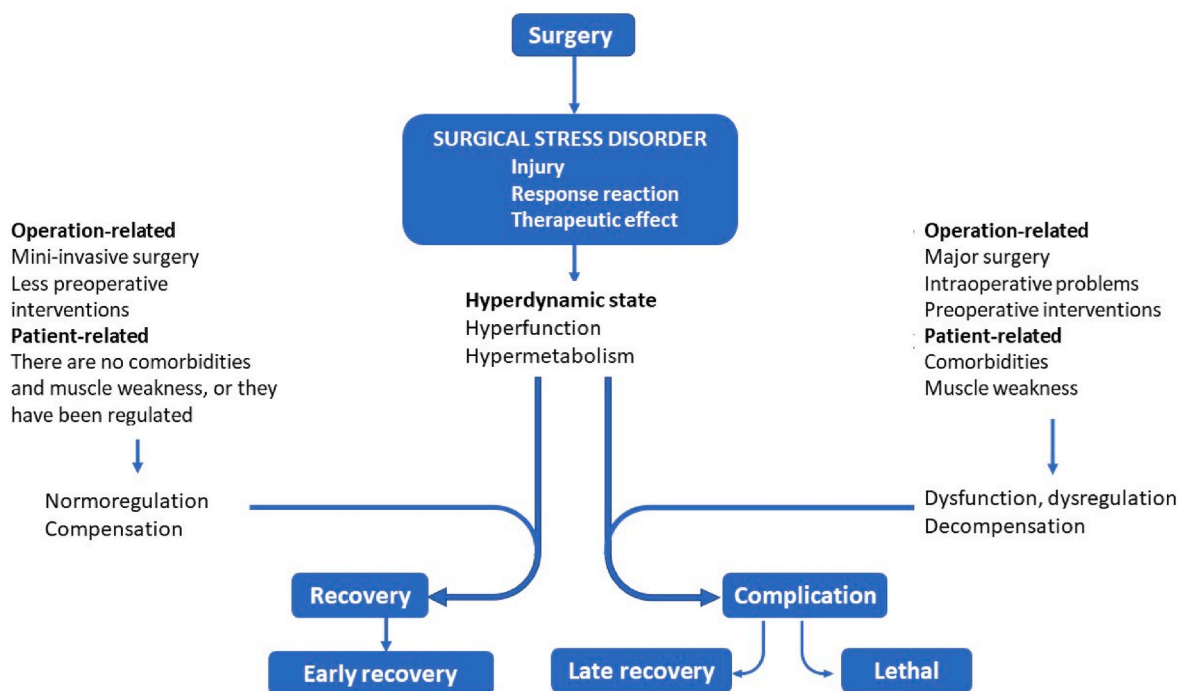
Surgery

SURGICAL STRESS DISORDER
Injury
Response reaction
Therapeutic effect

Operation-related
Mini-invasive surgery
Less preoperative interventions
Patient-related
There are no comorbidities and muscle weakness, or they have been regulated

Hyperdynamic state
Hyperfunction
Hypermetabolism

Operation-related
Major surgery
Intraoperative problems
Preoperative interventions
Patient-related
Comorbidities
Muscle weakness

Normoregulation
Compensation

Dysfunction, dysregulation
Decompensation

Recovery

Complication

Early recovery

Late recovery

Lethal